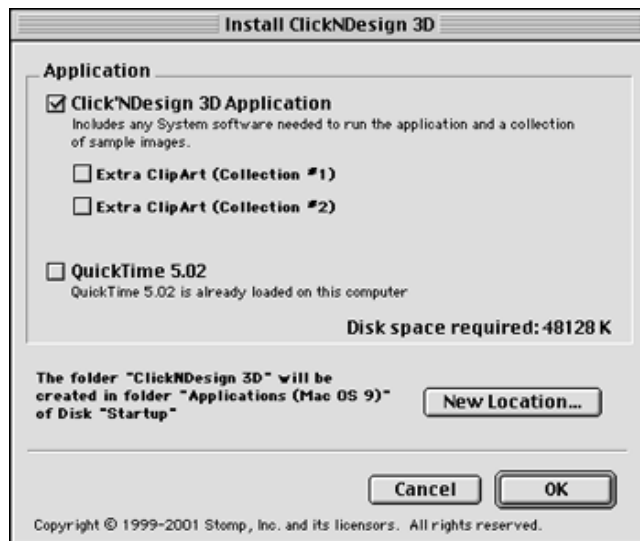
Install ClickNDesign 3D

Application

☑ Click'NDesign 3D Application
Includes any System software needed to run the application and a collection of sample images.

☐ Extra ClipArt (Collection #1)

☐ Extra ClipArt (Collection #2)

☐ QuickTime 5.02
QuickTime 5.02 is already loaded on this computer

Disk space required: 48128 K

The folder "ClickNDesign 3D" will be created in folder "Applications (Mac OS 9)" of Disk "Startup"

New Location...

Cancel

OK

Copyright © 1999-2001 Stomp, Inc. and its licensors. All rights reserved.